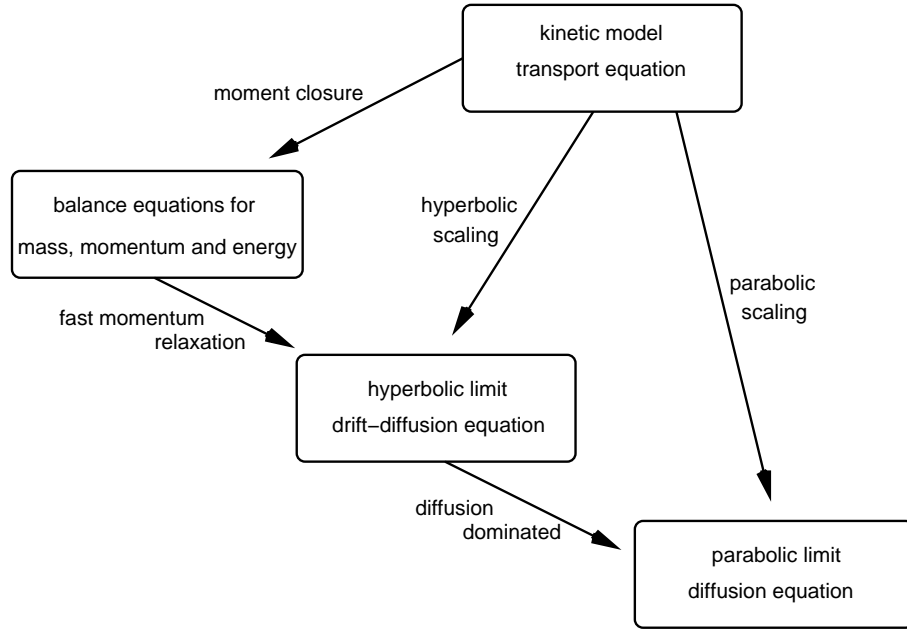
kinetic model
transport equation

moment closure

balance equations for
mass, momentum and energy

hyperbolic
scaling

parabolic
scaling

fast momentum
relaxation

hyperbolic limit
drift−diffusion equation

diffusion
dominated

parabolic limit
diffusion equation